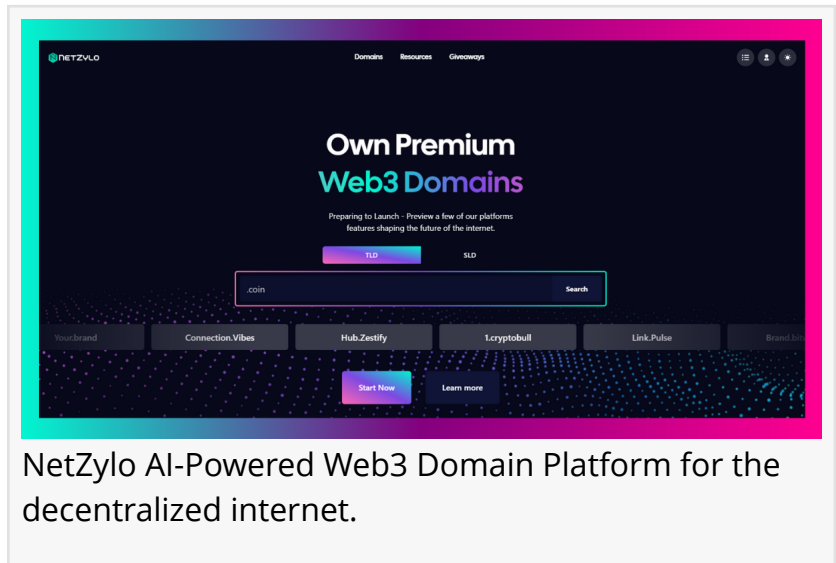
NETZYLO

Domains Resources Giveaways

Own Premium
Web3 Domains

Preparing to Launch - Preview a few of our platforms features shaping the future of the internet.

TLD SLD

.coin Search

Your.brand Connection.Vibes Hub.Zestify 1.cryptobull Link.Pulse Brand.bi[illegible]

Start Now Learn more

NetZylo AI-Powered Web3 Domain Platform for the decentralized internet.